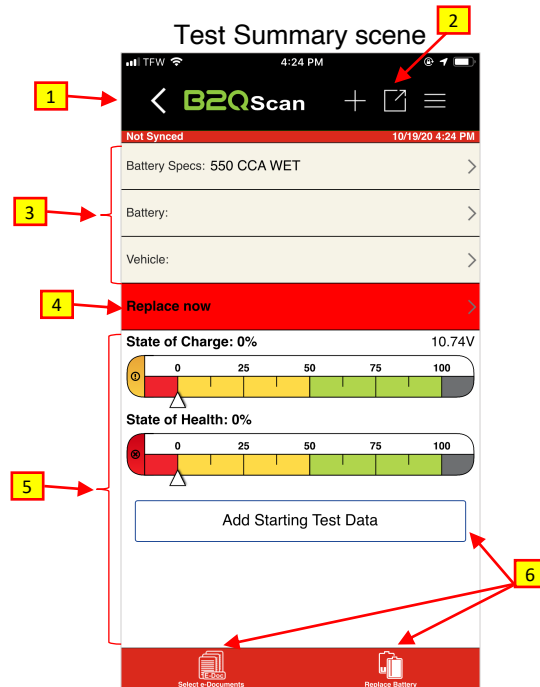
Test Summary scene

2

TFW 4:24 PM

1

B2QScan

Not Synced 10/19/20 4:24 PM

Battery Specs: 550 CCA WET

3

Battery:

Vehicle:

4

Replace now

State of Charge: 0% 10.74V

0 25 50 75 100

State of Health: 0%

0 25 50 75 100

5

Add Starting Test Data

6

Select e-Documents

Replace Battery